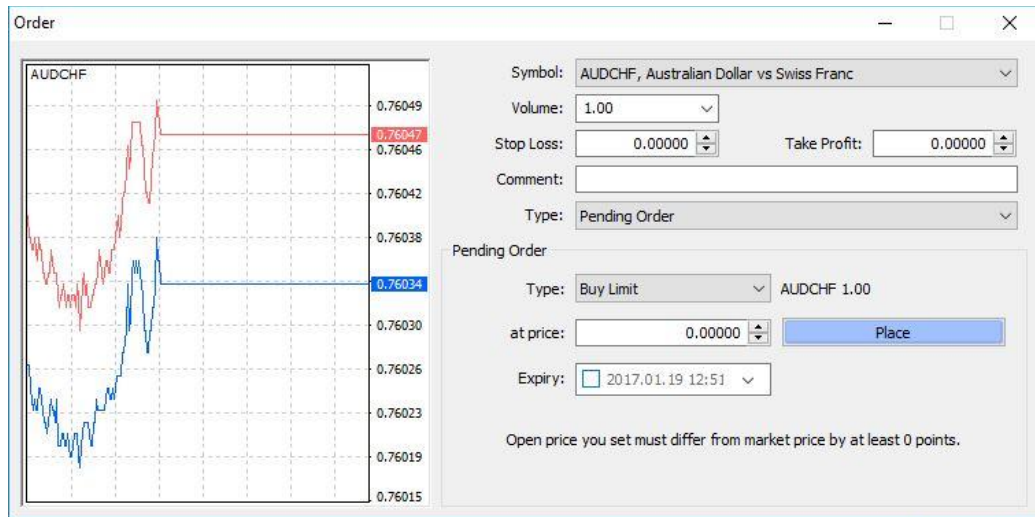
Order

AUDCHF

0.76049
0.76047
0.76046
0.76042
0.76038
0.76034
0.76030
0.76026
0.76023
0.76019
0.76015

Symbol: AUDCHF, Australian Dollar vs Swiss Franc
Volume: 1.00
Stop Loss: 0.00000
Take Profit: 0.00000
Comment:
Type: Pending Order

Pending Order
Type: Buy Limit
AUDCHF 1.00
at price: 0.00000
Place
Expiry: 2017.01.19 12:51

Open price you set must differ from market price by at least 0 points.